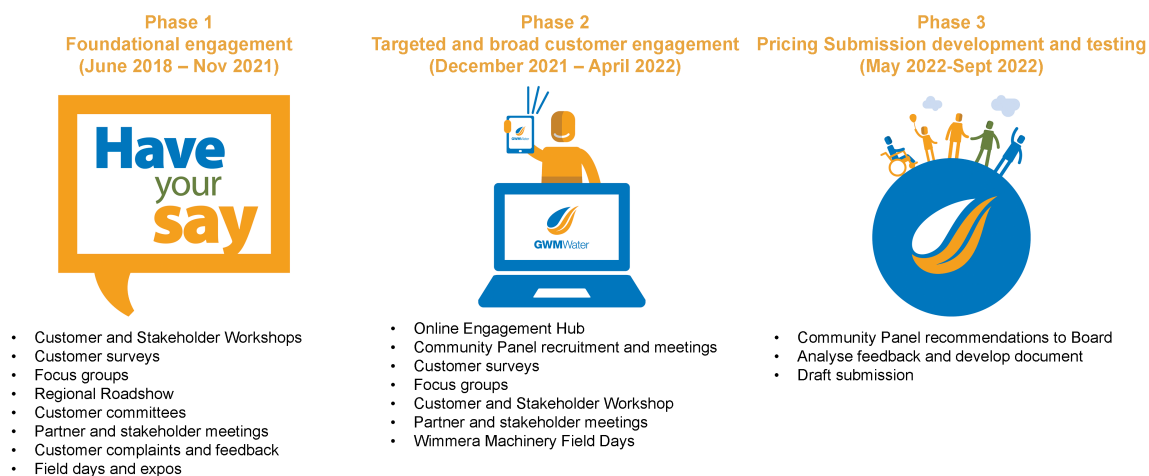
Phase 1
Foundational engagement
(June 2018 – Nov 2021)

Have your say

• Customer and Stakeholder Workshops
• Customer surveys
• Focus groups
• Regional Roadshow
• Customer committees
• Partner and stakeholder meetings
• Customer complaints and feedback
• Field days and expos

Phase 2
Targeted and broad customer engagement
(December 2021 – April 2022)

GWMWater

GWMWater

• Online Engagement Hub
• Community Panel recruitment and meetings
• Customer surveys
• Focus groups
• Customer and Stakeholder Workshop
• Partner and stakeholder meetings
• Wimmera Machinery Field Days

Phase 3
Pricing Submission development and testing
(May 2022-Sept 2022)

• Community Panel recommendations to Board
• Analyse feedback and develop document
• Draft submission